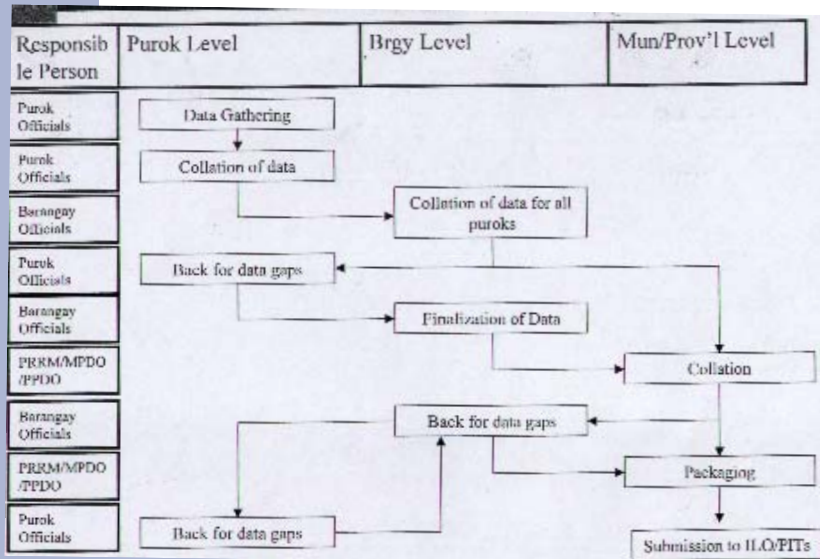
| Responsible Person | Purok Level | Brgy Level | Mun/Prov'l Level |
|---|---|---|---|
| Purok Officials | Data Gathering | | |
| Purok Officials | Collation of data | | |
| Barangay Officials | | Collation of data for all puroks | |
| Purok Officials | Back for data gaps | | |
| Barangay Officials | | Finalization of Data | |
| PRRM/MPDO/PPDO | | | Collation |
| Barangay Officials | | Back for data gaps | |
| PRRM/MPDO/PPDO | | | Packaging |
| Purok Officials | Back for data gaps | | Submission to ILO/PITs |